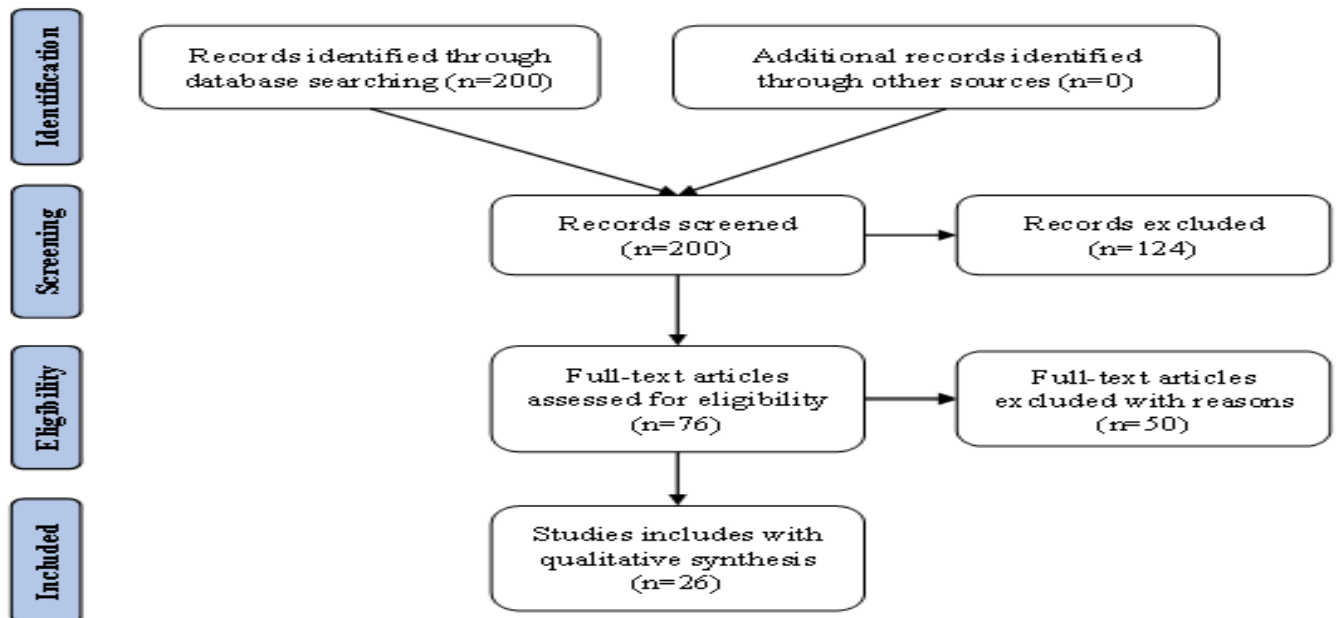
Identification

Records identified through database searching (n=200)

Additional records identified through other sources (n=0)

Screening

Records screened (n=200)

Records excluded (n=124)

Eligibility

Full-text articles assessed for eligibility (n=76)

Full-text articles excluded with reasons (n=50)

Included

Studies includes with qualitative synthesis (n=26)